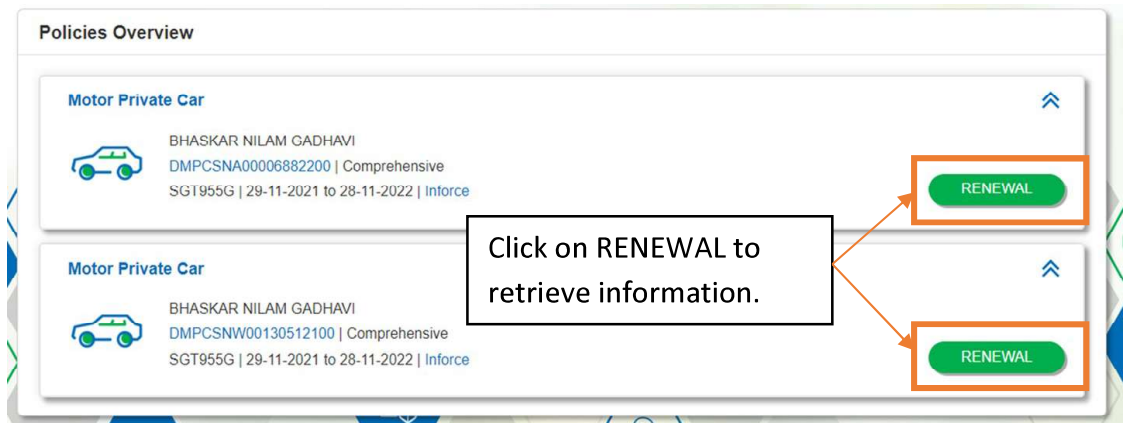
Policies Overview

Motor Private Car

BHASKAR NILAM GADHAVI
DMPCSNA00006882200 | Comprehensive
SGT955G | 29-11-2021 to 28-11-2022 | Inforce

RENEWAL

Click on RENEWAL to retrieve information.

Motor Private Car

BHASKAR NILAM GADHAVI
DMPCSNW00130512100 | Comprehensive
SGT955G | 29-11-2021 to 28-11-2022 | Inforce

RENEWAL